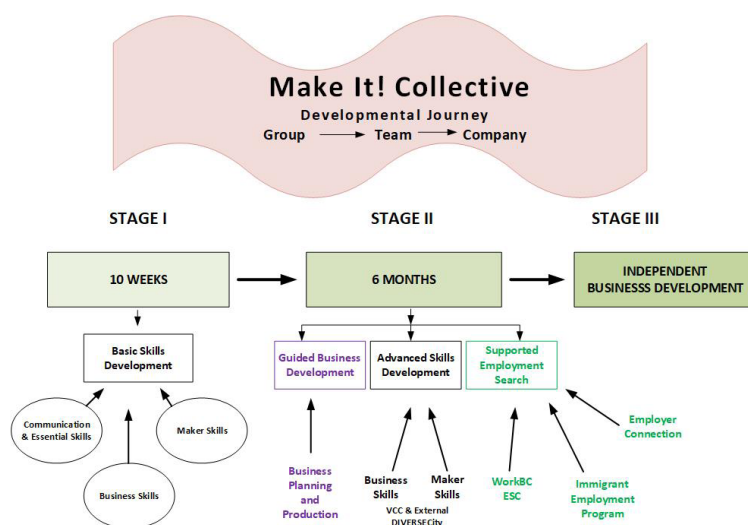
Make It! Collective
Developmental Journey
Group → Team → Company

STAGE I

STAGE II

STAGE III

10 WEEKS

6 MONTHS

INDEPENDENT BUSINESSS DEVELOPMENT

Basic Skills Development

Communication & Essential Skills

Maker Skills

Business Skills

Guided Business Development

Advanced Skills Development

Supported Employment Search

Business Planning and Production

Business Skills

Maker Skills

VCC & External DIVERSECity

WorkBC ESC

Immigrant Employment Program

Employer Connection